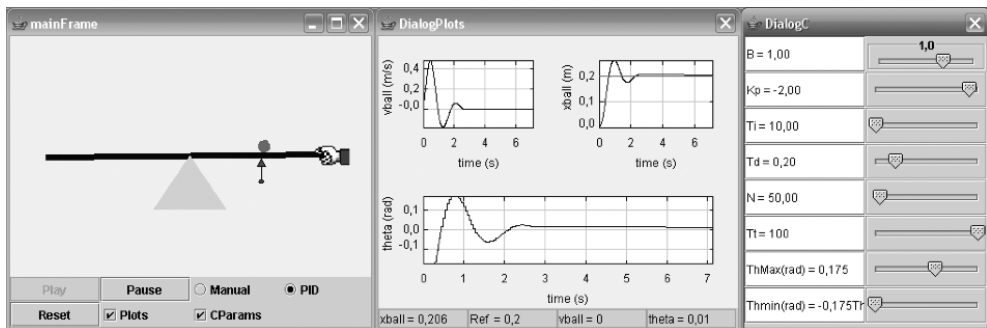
mainFrame

Play
Pause
Manual
PID
Reset
Plots
CParams

DialogPlots

vball (m/s)
0,4
0,2
-0,0
0
2
4
6
time (s)

xball (m)
0,2
0,1
0,0
0
2
4
6
time (s)

theta (rad)
0,1
0,0
-0,1
0
1
2
3
4
5
6
7
time (s)

xball = 0,206
Ref = 0,2
vball = 0
theta = 0,01

DialogC

B = 1,00
1,0
Kp = -2,00
Ti = 10,00
Td = 0,20
N = 50,00
Tt = 100
ThMax(rad) = 0,175
Thmin(rad) = -0,175Th